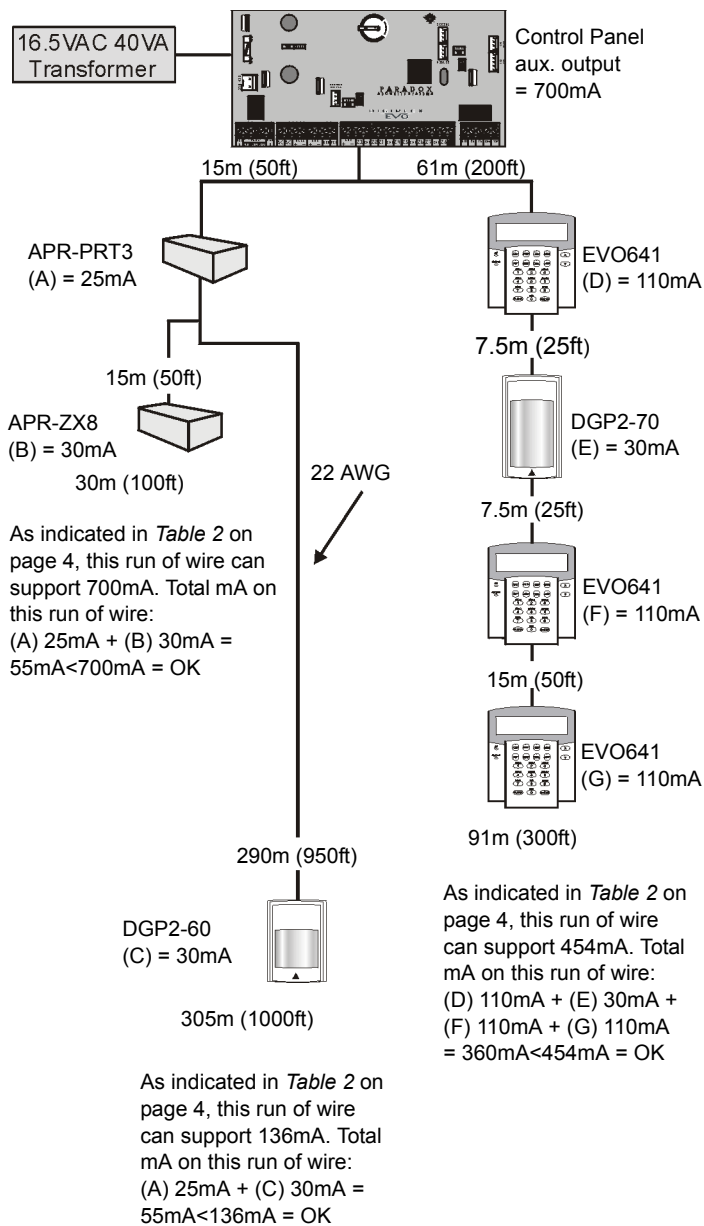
16.5VAC 40VA Transformer

PARADOX EVO

Control Panel aux. output = 700mA

15m (50ft)

61m (200ft)

APR-PRT3 (A) = 25mA

15m (50ft)

APR-ZX8 (B) = 30mA

30m (100ft)

22 AWG

As indicated in *Table 2* on page 4, this run of wire can support 700mA. Total mA on this run of wire:
(A) 25mA + (B) 30mA = 55mA<700mA = OK

290m (950ft)

DGP2-60 (C) = 30mA

305m (1000ft)

As indicated in *Table 2* on page 4, this run of wire can support 136mA. Total mA on this run of wire:
(A) 25mA + (C) 30mA = 55mA<136mA = OK

EVO641 (D) = 110mA

7.5m (25ft)

DGP2-70 (E) = 30mA

7.5m (25ft)

EVO641 (F) = 110mA

15m (50ft)

EVO641 (G) = 110mA

91m (300ft)

As indicated in *Table 2* on page 4, this run of wire can support 454mA. Total mA on this run of wire:
(D) 110mA + (E) 30mA + (F) 110mA + (G) 110mA = 360mA<454mA = OK